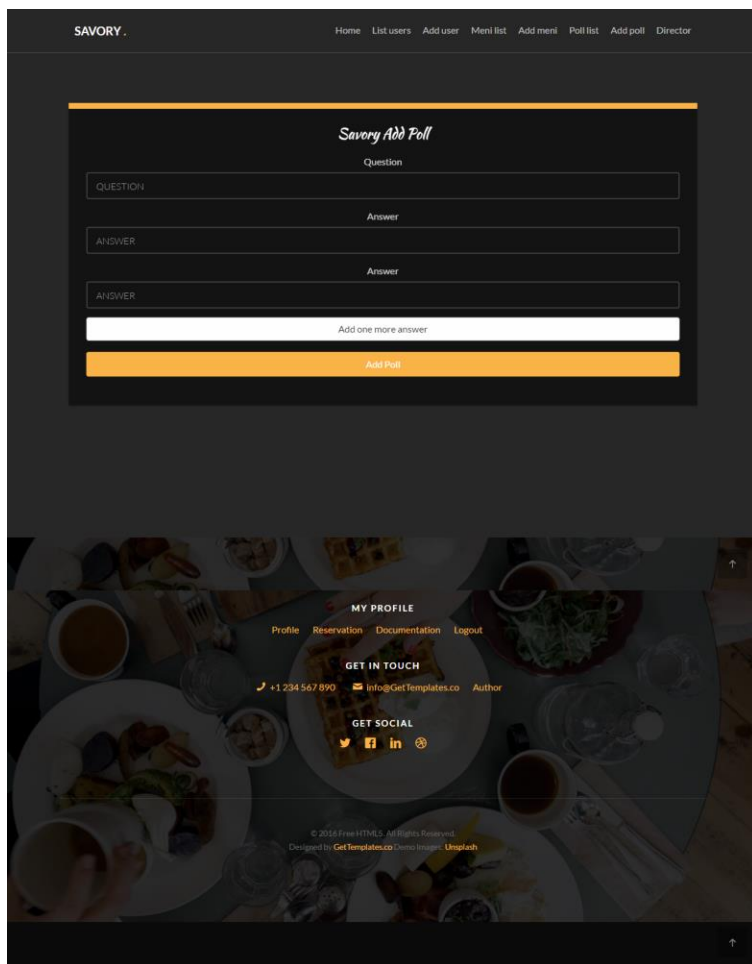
SAVORY.

Home List users Add user Meni list Add meni Poll list Add poll Director

Savory Add Poll

Question

QUESTION

Answer

ANSWER

Answer

ANSWER

Add one more answer

Add Poll

MY PROFILE

Profile Reservation Documentation Logout

GET IN TOUCH

+1 234 567 890 info@GetTemplates.co Author

GET SOCIAL

© 2016 Free HTML5. All Rights Reserved.
Designed by GetTemplates.co Demo Images: Unsplash